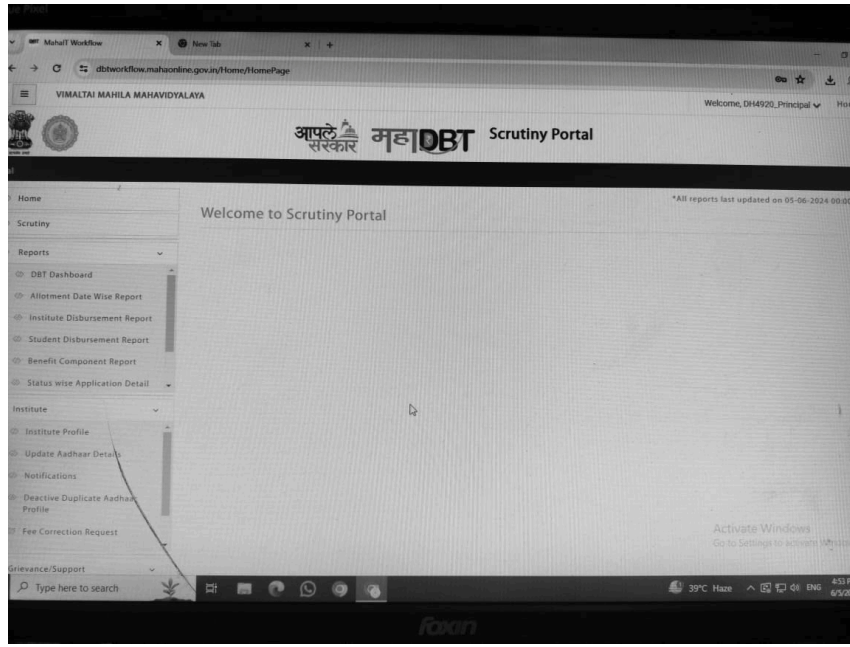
MahaIT Workflow
New Tab
dbtworkflow.mahaonline.gov.in/Home/HomePage
VIMALTAI MAHILA MAHAVIDYALAYA
Welcome, DH4920_Principal
आपले सरकार
महाDBT
Scrutiny Portal
Home
Scrutiny
Reports
DBT Dashboard
Allotment Date Wise Report
Institute Disbursement Report
Student Disbursement Report
Benefit Component Report
Status wise Application Detail
Institute
Institute Profile
Update Aadhaar Details
Notifications
Deactive Duplicate Aadhaar Profile
Fee Correction Request
Grievance/Support
Welcome to Scrutiny Portal
*All reports last updated on 05-06-2024 00:00
Activate Windows
Go to Settings to activate Windows.
Type here to search
39°C Haze
ENG
4:53
6/5/2
foxin